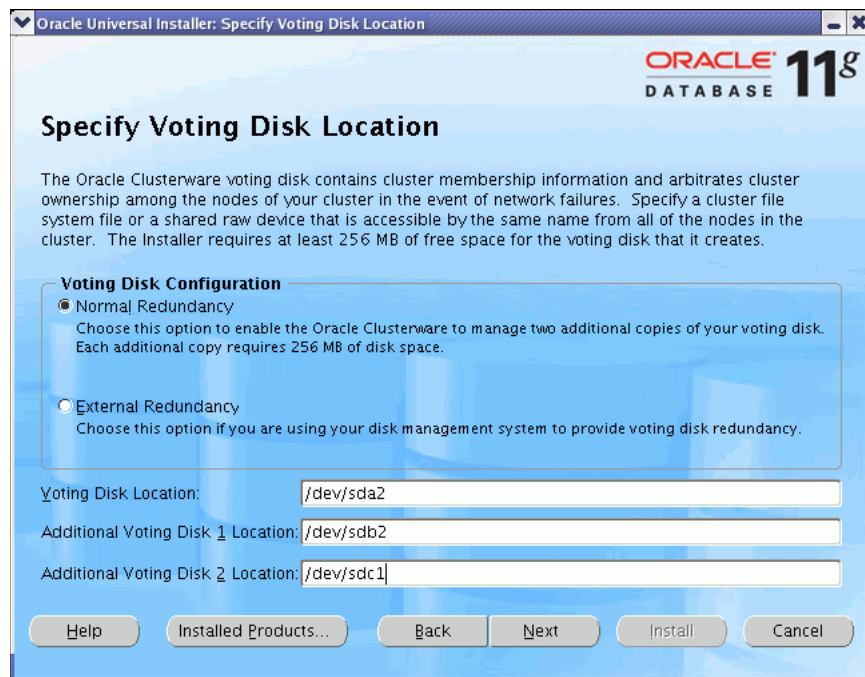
Oracle Universal Installer: Specify Voting Disk Location

ORACLE DATABASE 11g

Specify Voting Disk Location

The Oracle Clusterware voting disk contains cluster membership information and arbitrates cluster ownership among the nodes of your cluster in the event of network failures. Specify a cluster file system file or a shared raw device that is accessible by the same name from all of the nodes in the cluster. The Installer requires at least 256 MB of free space for the voting disk that it creates.

Voting Disk Configuration

Normal Redundancy
Choose this option to enable the Oracle Clusterware to manage two additional copies of your voting disk. Each additional copy requires 256 MB of disk space.

External Redundancy
Choose this option if you are using your disk management system to provide voting disk redundancy.

Voting Disk Location: /dev/sda2

Additional Voting Disk 1 Location: /dev/sdb2

Additional Voting Disk 2 Location: /dev/sdc1

Help | Installed Products... | Back | Next | Install | Cancel